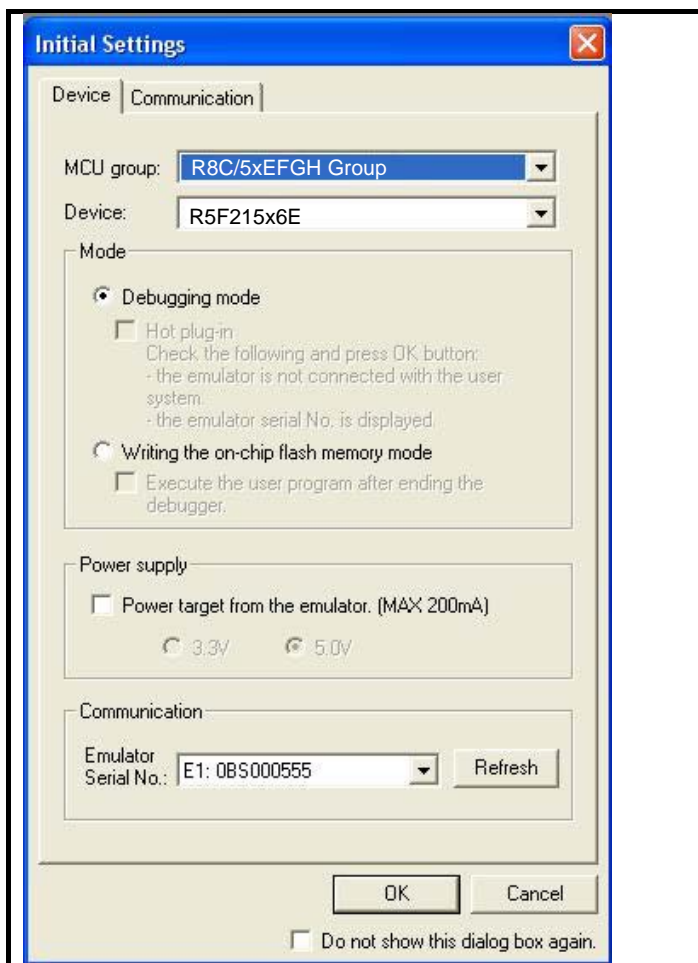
Initial Settings

Device | Communication

MCU group: R8C/5xEFGH Group

Device: R5F215x6E

Mode

Debugging mode

Hot plug-in
Check the following and press OK button:
- the emulator is not connected with the user system.
- the emulator serial No. is displayed.

Writing the on-chip flash memory mode

Execute the user program after ending the debugger.

Power supply

Power target from the emulator. (MAX 200mA)

3.3V 5.0V

Communication

Emulator Serial No.: E1: 0BS000555

Refresh

OK

Cancel

Do not show this dialog box again.